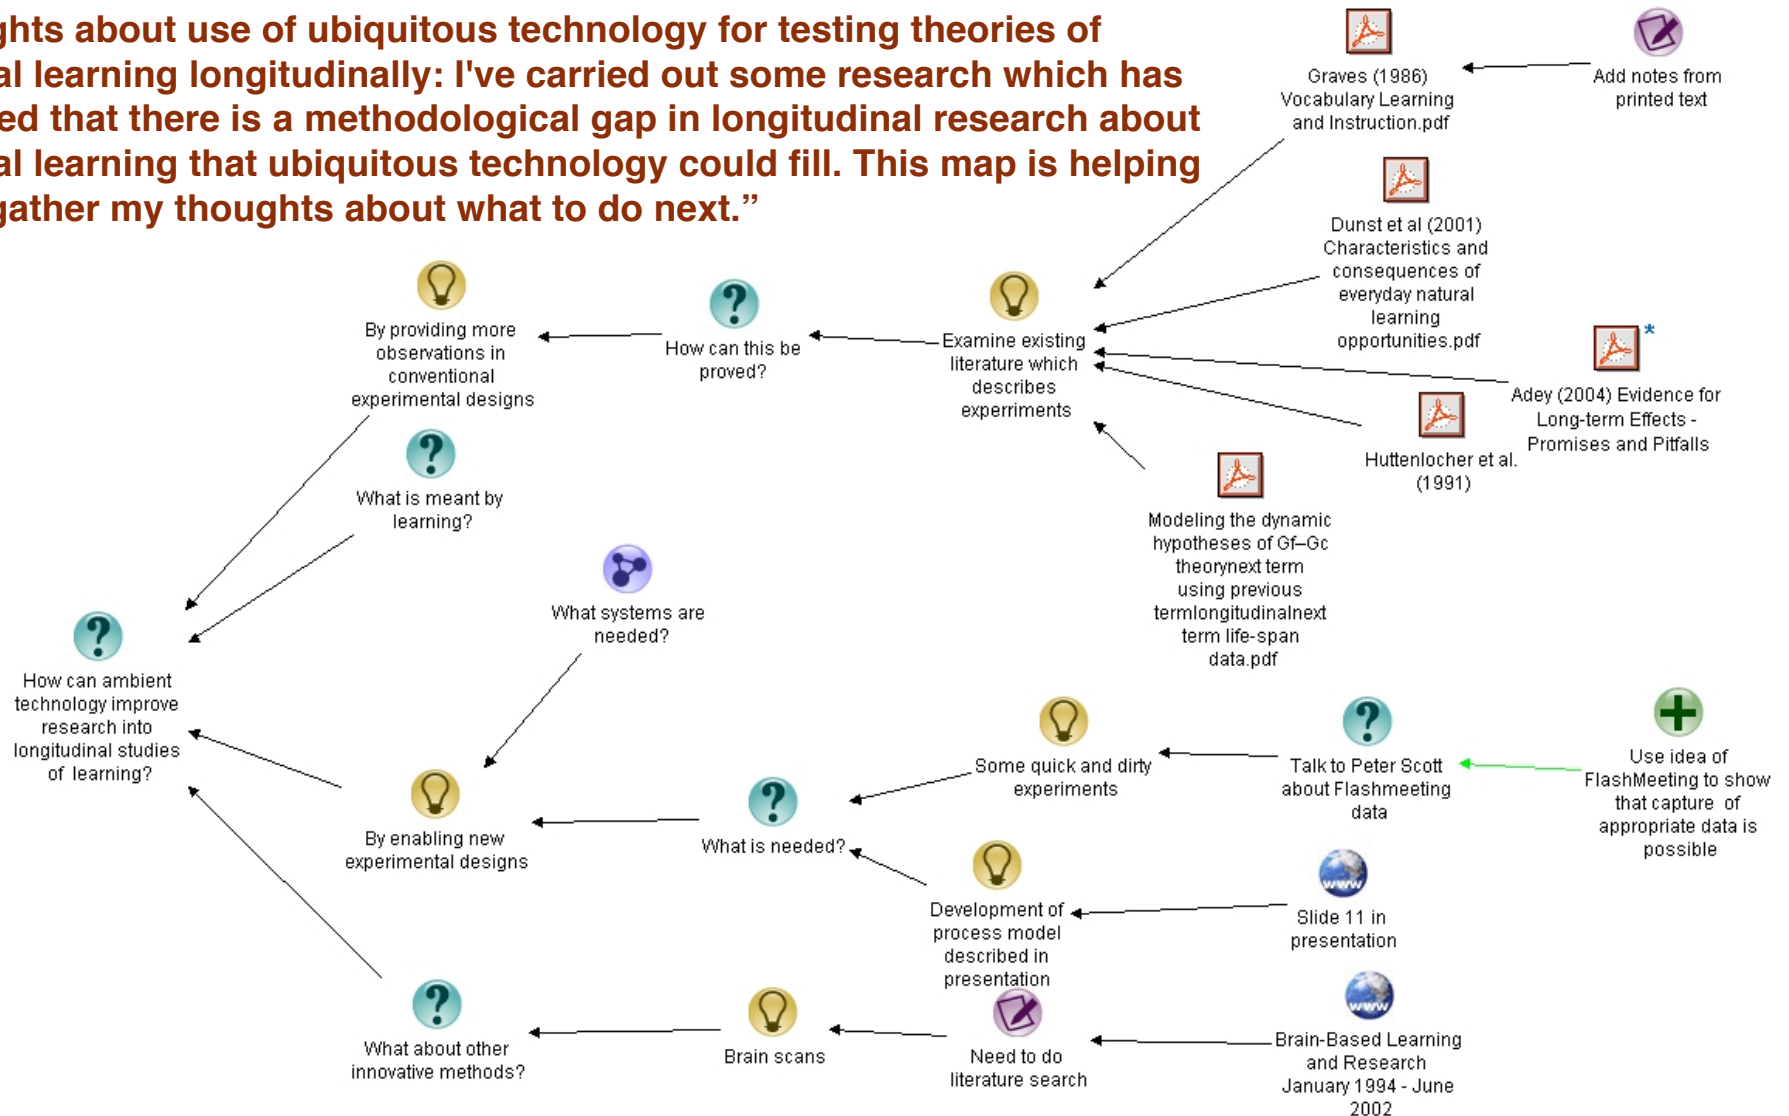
ghts about use of ubiquitous technology for testing theories of al learning longitudinally: I've carried out some research which has ed that there is a methodological gap in longitudinal research about al learning that ubiquitous technology could fill. This map is helping gather my thoughts about what to do next.”

Graves (1986) Vocabulary Learning and Instruction.pdf

Add notes from printed text

Dunst et al (2001) Characteristics and consequences of everyday natural learning opportunities.pdf

By providing more observations in conventional experimental designs

How can this be proved?

Examine existing literature which describes experiments

Adey (2004) Evidence for Long-term Effects - Promises and Pitfalls

Huttenlocher et al. (1991)

What is meant by learning?

Modeling the dynamic hypotheses of Gf–Gc theorynext term using previous termlongitudinalnext term life-span data.pdf

What systems are needed?

How can ambient technology improve research into longitudinal studies of learning?

Some quick and dirty experiments

Talk to Peter Scott about Flashmeeting data

Use idea of FlashMeeting to show that capture of appropriate data is possible

By enabling new experimental designs

What is needed?

Development of process model described in presentation

Slide 11 in presentation

What about other innovative methods?

Brain scans

Need to do literature search

Brain-Based Learning and Research January 1994 - June 2002